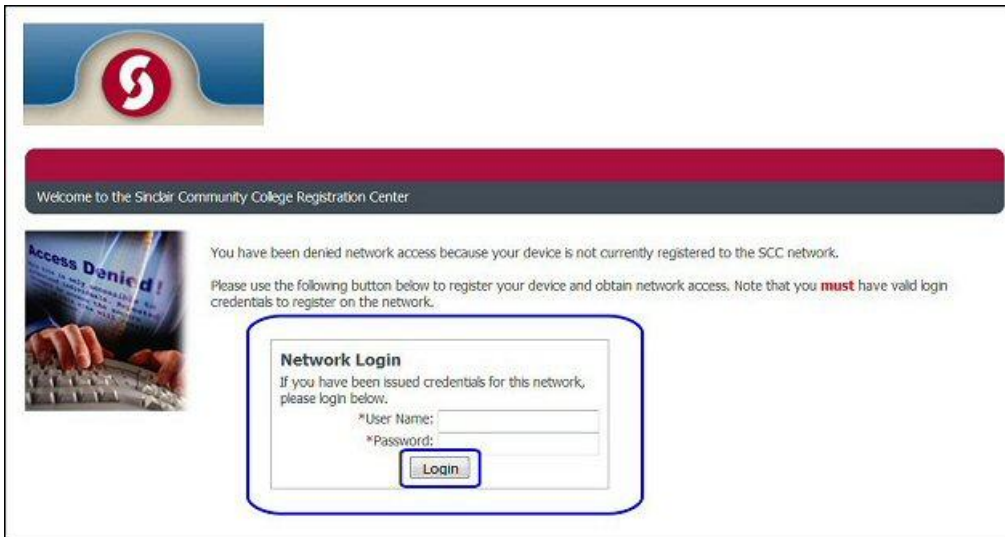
Welcome to the Sinclair Community College Registration Center

Access Denied!

You have been denied network access because your device is not currently registered to the SCC network.

Please use the following button below to register your device and obtain network access. Note that you **must** have valid login credentials to register on the network.

**Network Login**
If you have been issued credentials for this network, please login below.
*User Name:
*Password:
Login